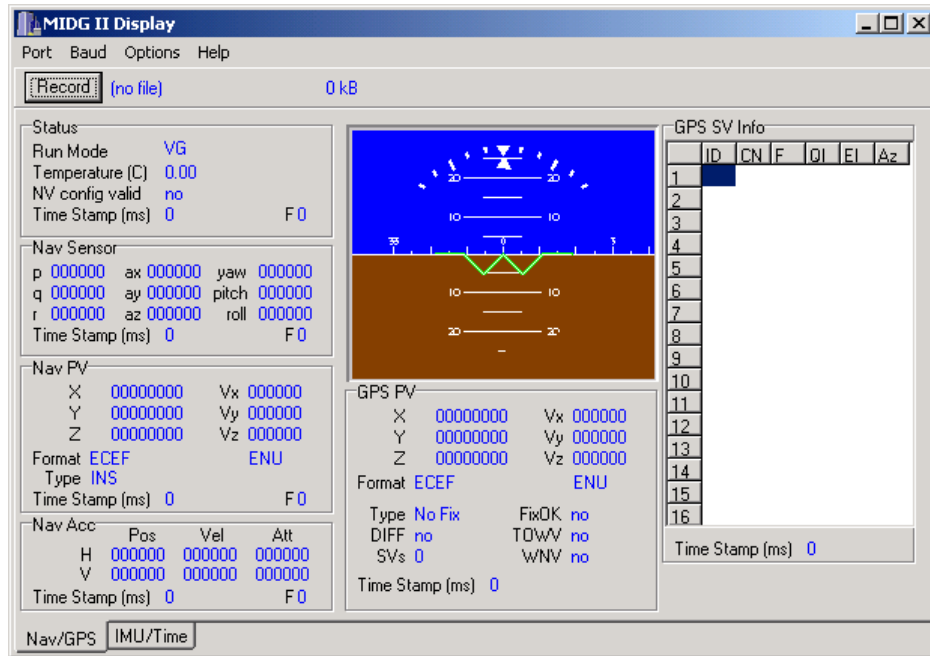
MIDG II Display

Port Baud Options Help

Record (no file) 0 kB

Status
Run Mode VG
Temperature (C) 0.00
NV config valid no
Time Stamp (ms) 0 F 0

Nav Sensor
p 000000 ax 000000 yaw 000000
q 000000 ay 000000 pitch 000000
r 000000 az 000000 roll 000000
Time Stamp (ms) 0 F 0

Nav PV
X 00000000 Vx 000000
Y 00000000 Vy 000000
Z 00000000 Vz 000000
Format ECEF ENU
Type INS
Time Stamp (ms) 0 F 0

Nav Acc
Pos Vel Att
H 000000 000000 000000
V 000000 000000 000000
Time Stamp (ms) 0 F 0

20 20
10 10
33 0 3
10 10
20 20

GPS PV
X 00000000 Vx 000000
Y 00000000 Vy 000000
Z 00000000 Vz 000000
Format ECEF ENU
Type No Fix FixOK no
DIFF no TOWV no
SVs 0 WNV no
Time Stamp (ms) 0

GPS SV Info
| | ID | CN | F | QI | El | Az |
|---|---|---|---|---|---|---|
| 1 | | | | | | |
| 2 | | | | | | |
| 3 | | | | | | |
| 4 | | | | | | |
| 5 | | | | | | |
| 6 | | | | | | |
| 7 | | | | | | |
| 8 | | | | | | |
| 9 | | | | | | |
| 10 | | | | | | |
| 11 | | | | | | |
| 12 | | | | | | |
| 13 | | | | | | |
| 14 | | | | | | |
| 15 | | | | | | |
| 16 | | | | | | |

Time Stamp (ms) 0

Nav/GPS IMU/Time